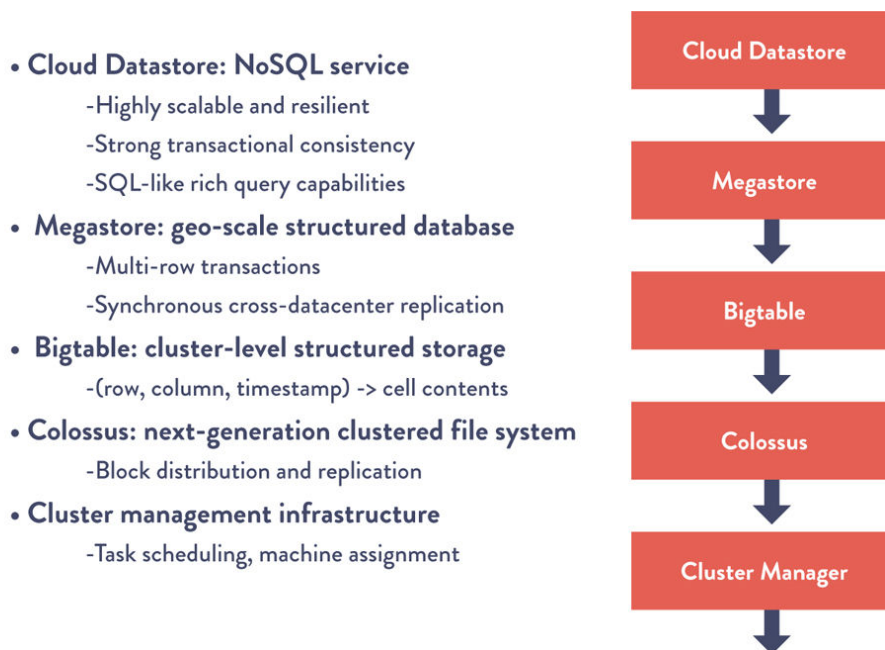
• Cloud Datastore: NoSQL service

-Highly scalable and resilient

-Strong transactional consistency

-SQL-like rich query capabilities

• Megastore: geo-scale structured database

-Multi-row transactions

-Synchronous cross-datacenter replication

• Bigtable: cluster-level structured storage

-(row, column, timestamp) -> cell contents

• Colossus: next-generation clustered file system

-Block distribution and replication

• Cluster management infrastructure

-Task scheduling, machine assignment

Cloud Datastore

Megastore

Bigtable

Colossus

Cluster Manager